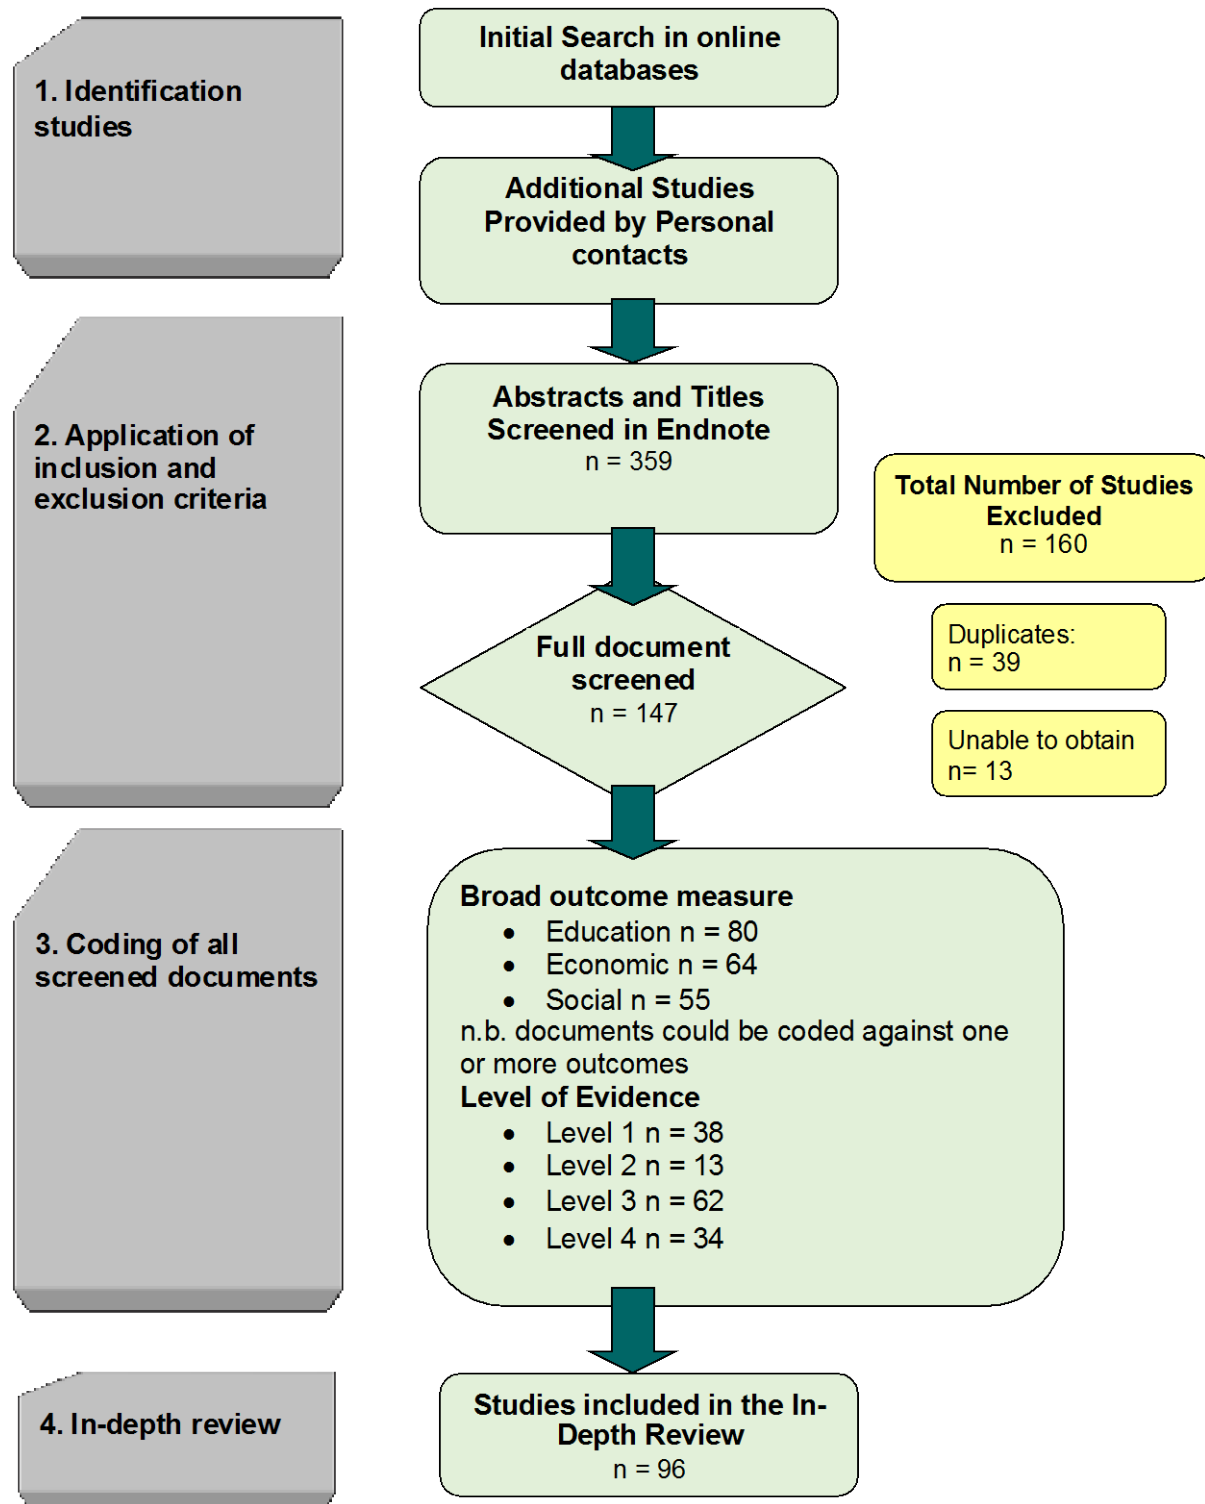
1. Identification studies

Initial Search in online databases

Additional Studies Provided by Personal contacts

2. Application of inclusion and exclusion criteria

Abstracts and Titles Screened in Endnote
n = 359

Total Number of Studies Excluded
n = 160

Full document screened
n = 147

Duplicates:
n = 39

Unable to obtain
n= 13

3. Coding of all screened documents

Broad outcome measure
- Education n = 80
- Economic n = 64
- Social n = 55

n.b. documents could be coded against one or more outcomes

Level of Evidence
- Level 1 n = 38
- Level 2 n = 13
- Level 3 n = 62
- Level 4 n = 34

4. In-depth review

Studies included in the In-Depth Review
n = 96